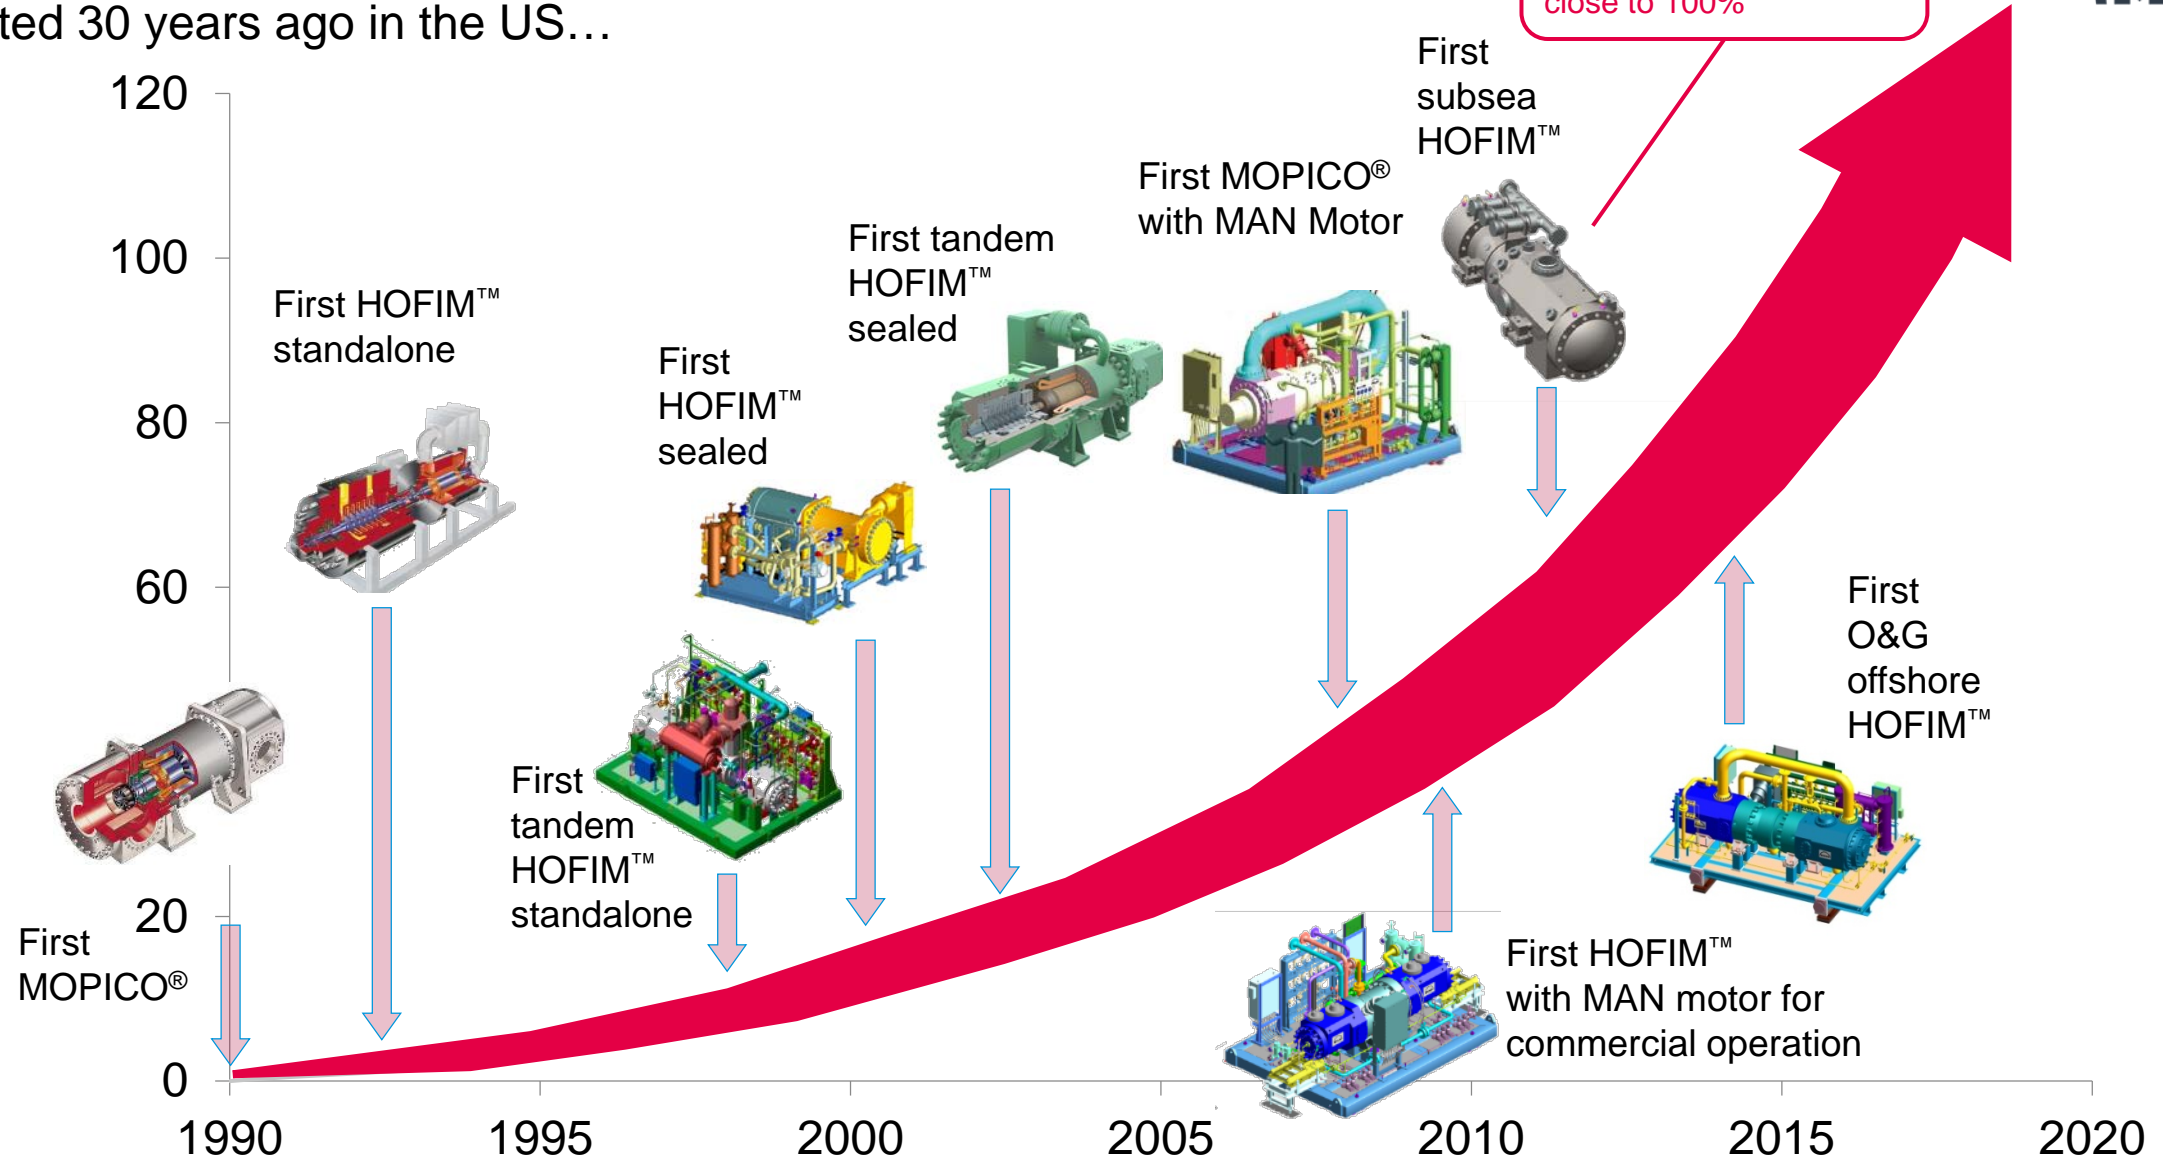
ted 30 years ago in the US…

close to 100%

120
100
80
60
20
0

1990 1995 2000 2005 2010 2015 2020

First MOPICO®

First HOFIM™ standalone

First HOFIM™ sealed

First tandem HOFIM™ standalone

First tandem HOFIM™ sealed

First MOPICO® with MAN Motor

First subsea HOFIM™

First HOFIM™ with MAN motor for commercial operation

First O&G offshore HOFIM™